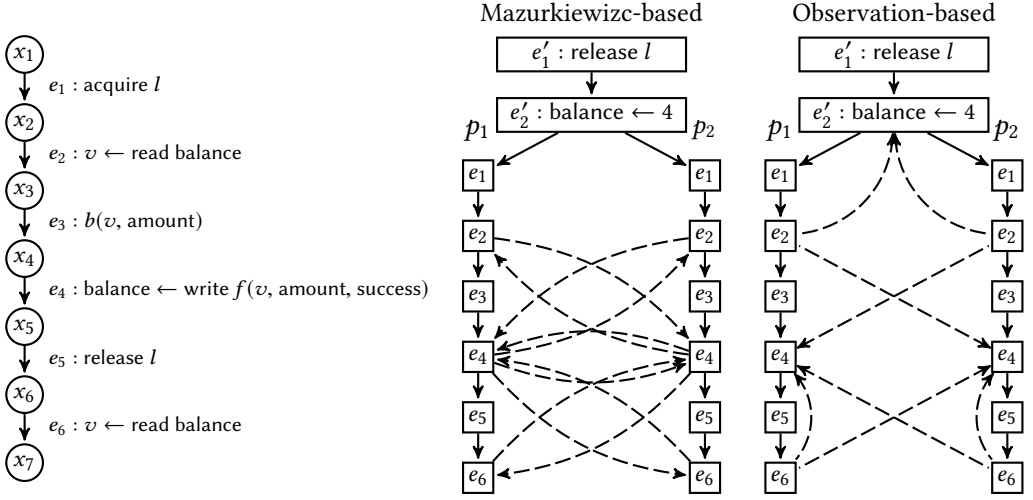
$x_1$
$e_1$ : acquire $l$
$x_2$
$e_2$ : $v \leftarrow$ read balance
$x_3$
$e_3$ : $b(v,$ amount$)$
$x_4$
$e_4$ : balance $\leftarrow$ write $f(v,$ amount, success$)$
$x_5$
$e_5$ : release $l$
$x_6$
$e_6$ : $v \leftarrow$ read balance
$x_7$

Mazurkiewizc-based

$e_1'$ : release $l$
$e_2'$ : balance $\leftarrow 4$
$p_1$ $p_2$
$e_1$ $e_1$
$e_2$ $e_2$
$e_3$ $e_3$
$e_4$ $e_4$
$e_5$ $e_5$
$e_6$ $e_6$

Observation-based

$e_1'$ : release $l$
$e_2'$ : balance $\leftarrow 4$
$p_1$ $p_2$
$e_1$ $e_1$
$e_2$ $e_2$
$e_3$ $e_3$
$e_4$ $e_4$
$e_5$ $e_5$
$e_6$ $e_6$